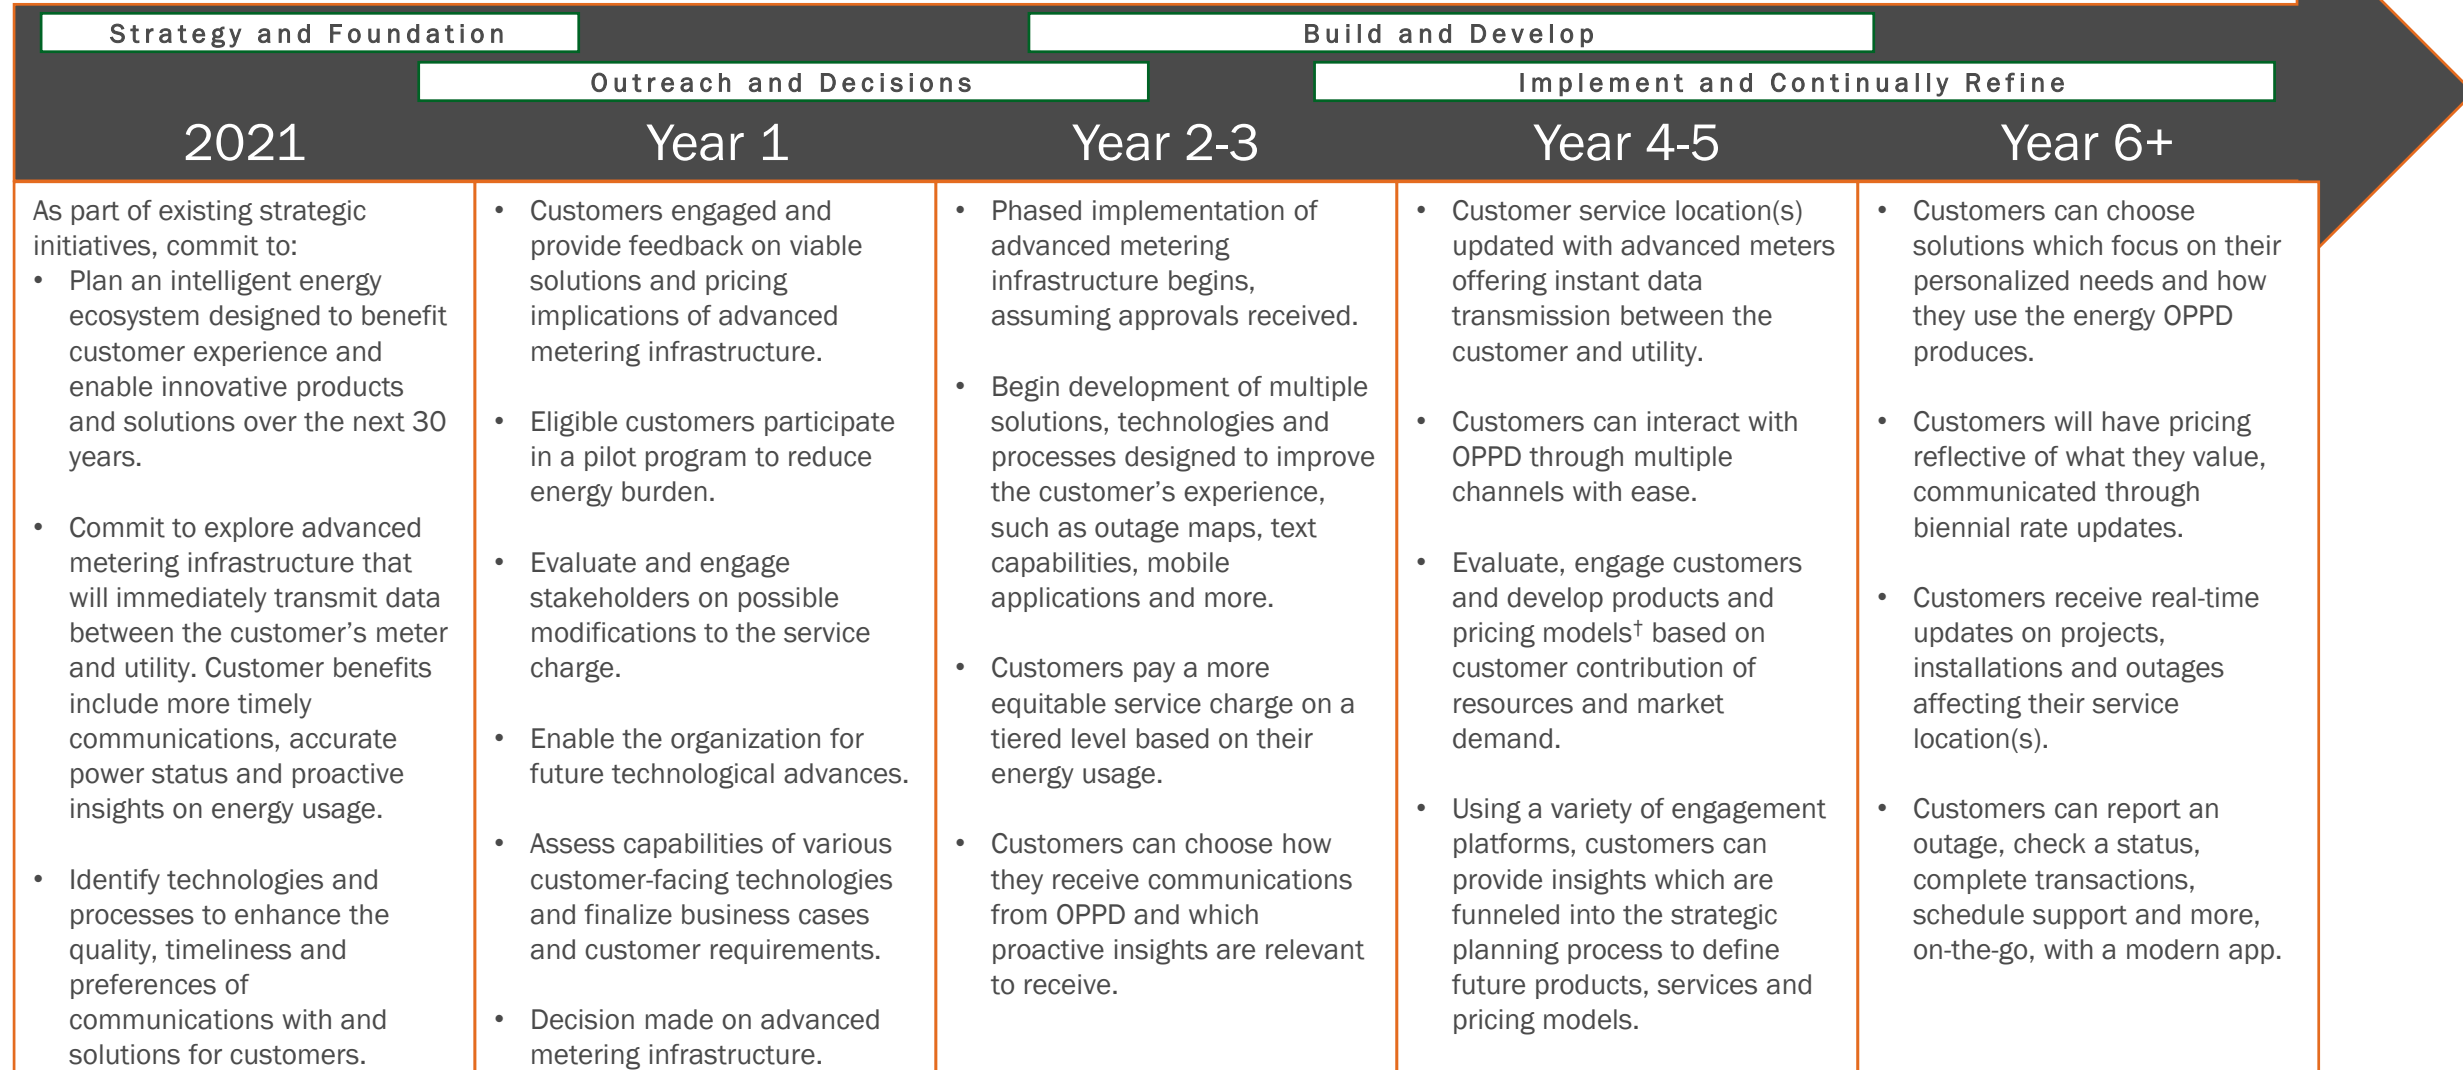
Strategy and Foundation

Build and Develop

Outreach and Decisions

Implement and Continually Refine

2021

Year 1

Year 2-3

Year 4-5

Year 6+

As part of existing strategic initiatives, commit to:

- Plan an intelligent energy ecosystem designed to benefit customer experience and enable innovative products and solutions over the next 30 years.
- Commit to explore advanced metering infrastructure that will immediately transmit data between the customer’s meter and utility. Customer benefits include more timely communications, accurate power status and proactive insights on energy usage.
- Identify technologies and processes to enhance the quality, timeliness and preferences of communications with and solutions for customers.

- Customers engaged and provide feedback on viable solutions and pricing implications of advanced metering infrastructure.
- Eligible customers participate in a pilot program to reduce energy burden.
- Evaluate and engage stakeholders on possible modifications to the service charge.
- Enable the organization for future technological advances.
- Assess capabilities of various customer-facing technologies and finalize business cases and customer requirements.
- Decision made on advanced metering infrastructure.

- Phased implementation of advanced metering infrastructure begins, assuming approvals received.
- Begin development of multiple solutions, technologies and processes designed to improve the customer’s experience, such as outage maps, text capabilities, mobile applications and more.
- Customers pay a more equitable service charge on a tiered level based on their energy usage.
- Customers can choose how they receive communications from OPPD and which proactive insights are relevant to receive.

- Customer service location(s) updated with advanced meters offering instant data transmission between the customer and utility.
- Customers can interact with OPPD through multiple channels with ease.
- Evaluate, engage customers and develop products and pricing models$^{\dagger}$ based on customer contribution of resources and market demand.
- Using a variety of engagement platforms, customers can provide insights which are funneled into the strategic planning process to define future products, services and pricing models.

- Customers can choose solutions which focus on their personalized needs and how they use the energy OPPD produces.
- Customers will have pricing reflective of what they value, communicated through biennial rate updates.
- Customers receive real-time updates on projects, installations and outages affecting their service location(s).
- Customers can report an outage, check a status, complete transactions, schedule support and more, on-the-go, with a modern app.